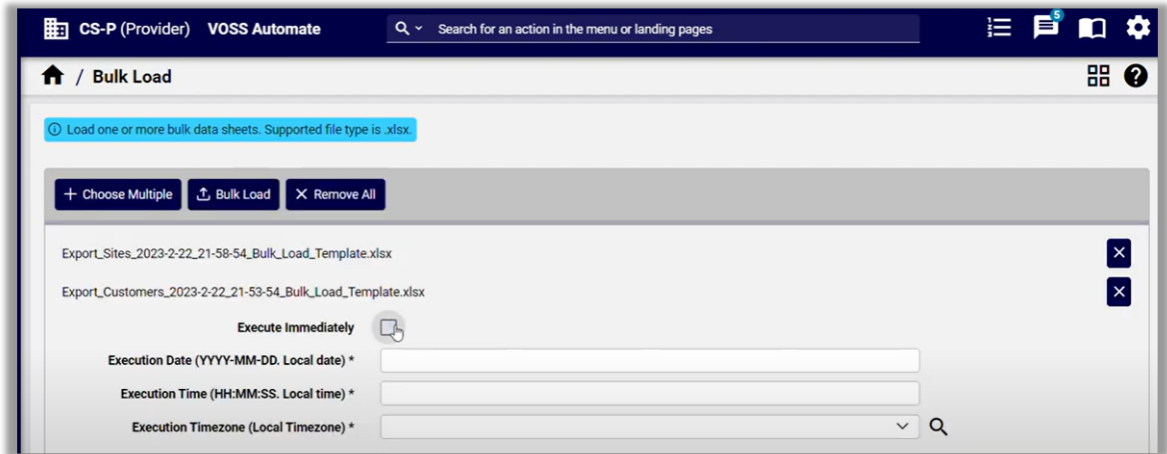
CS-P (Provider) VOSS Automate

Search for an action in the menu or landing pages

5

/ Bulk Load

ⓘ Load one or more bulk data sheets. Supported file type is .xlsx.

+ Choose Multiple

Bulk Load

✕ Remove All

Export_Sites_2023-2-22_21-58-54_Bulk_Load_Template.xlsx

Export_Customers_2023-2-22_21-53-54_Bulk_Load_Template.xlsx

Execute Immediately

Execution Date (YYYY-MM-DD. Local date) *

Execution Time (HH:MM:SS. Local time) *

Execution Timezone (Local Timezone) *